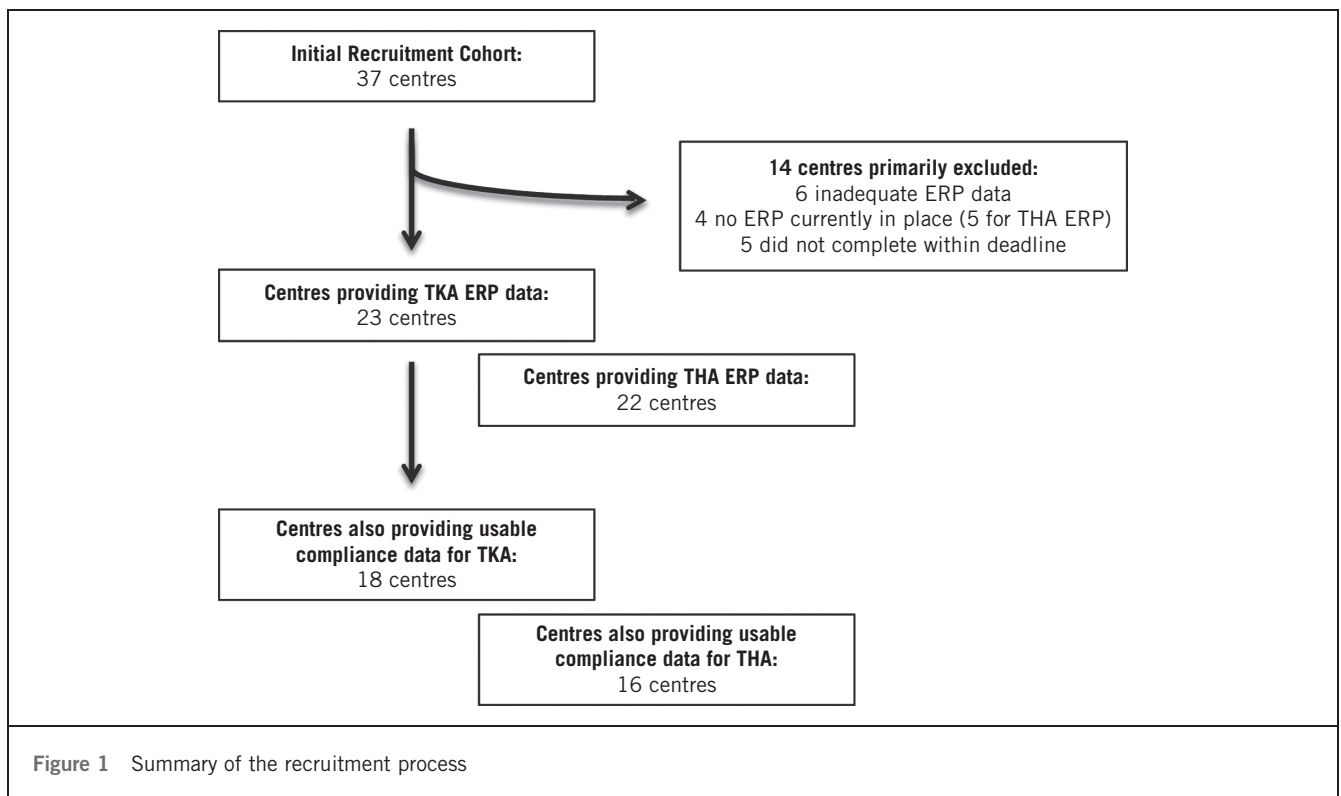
**Initial Recruitment Cohort:**
37 centres

**14 centres primarily excluded:**
6 inadequate ERP data
4 no ERP currently in place (5 for THA ERP)
5 did not complete within deadline

**Centres providing TKA ERP data:**
23 centres

**Centres providing THA ERP data:**
22 centres

**Centres also providing usable compliance data for TKA:**
18 centres

**Centres also providing usable compliance data for THA:**
16 centres

Figure 1 Summary of the recruitment process